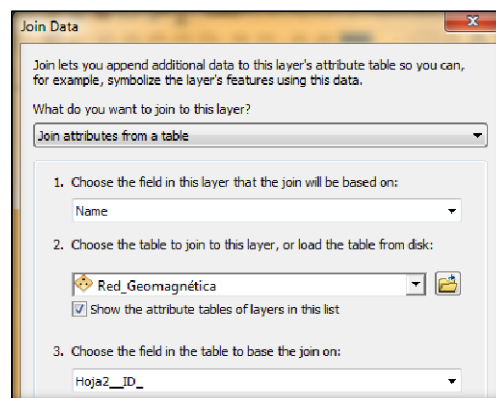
Join Data

Join lets you append additional data to this layer's attribute table so you can, for example, symbolize the layer's features using this data.

What do you want to join to this layer?

Join attributes from a table

1. Choose the field in this layer that the join will be based on:

Name

2. Choose the table to join to this layer, or load the table from disk:

Red_Geomagnética

Show the attribute tables of layers in this list

3. Choose the field in the table to base the join on:

Hoja2__ID_